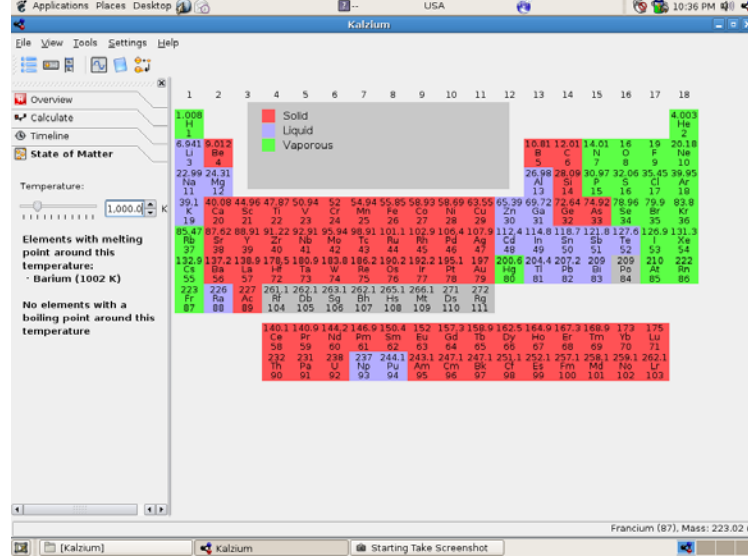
Applications Places Desktop
USA
10:36 PM
Kalzium
File View Tools Settings Help

Overview
Calculate
Timeline
State of Matter

Temperature:
1,000.0 K

Elements with melting point around this temperature:
- Barium (1002 K)

No elements with a boiling point around this temperature

Solid
Liquid
Vaporous

| 1 | 2 | 3 | 4 | 5 | 6 | 7 | 8 | 9 | 10 | 11 | 12 | 13 | 14 | 15 | 16 | 17 | 18 |
|---|---|---|---|---|---|---|---|---|---|---|---|---|---|---|---|---|---|
| 1.008 H 1 | | | | | | | | | | | | | | | | | 4.003 He 2 |
| 6.941 Li 3 | 9.012 Be 4 | | | | | | | | | | | 10.81 B 5 | 12.01 C 6 | 14.01 N 7 | 16 O 8 | 19 F 9 | 20.18 Ne 10 |
| 22.99 Na 11 | 24.31 Mg 12 | | | | | | | | | | | 26.98 Al 13 | 28.09 Si 14 | 30.97 P 15 | 32.06 S 16 | 35.45 Cl 17 | 39.95 Ar 18 |
| 39.1 K 19 | 40.08 Ca 20 | 44.96 Sc 21 | 47.87 Ti 22 | 50.94 V 23 | 52 Cr 24 | 54.94 Mn 25 | 55.85 Fe 26 | 58.93 Co 27 | 58.69 Ni 28 | 63.55 Cu 29 | 65.39 Zn 30 | 69.72 Ga 31 | 72.64 Ge 32 | 74.92 As 33 | 78.96 Se 34 | 79.9 Br 35 | 83.8 Kr 36 |
| 85.47 Rb 37 | 87.62 Sr 38 | 88.91 Y 39 | 91.22 Zr 40 | 92.91 Nb 41 | 95.94 Mo 42 | 98.91 Tc 43 | 101.1 Ru 44 | 102.9 Rh 45 | 106.4 Pd 46 | 107.9 Ag 47 | 112.4 Cd 48 | 114.8 In 49 | 118.7 Sn 50 | 121.8 Sb 51 | 127.6 Te 52 | 126.9 I 53 | 131.3 Xe 54 |
| 132.9 Cs 55 | 137.2 Ba 56 | 138.9 La 57 | 178.5 Hf 72 | 180.9 Ta 73 | 183.8 W 74 | 186.2 Re 75 | 190.2 Os 76 | 192.2 Ir 77 | 195.1 Pt 78 | 197 Au 79 | 200.6 Hg 80 | 204.4 Tl 81 | 207.2 Pb 82 | 209 Bi 83 | 209 Po 84 | 210 At 85 | 222 Rn 86 |
| 223 Fr 87 | 226 Ra 88 | 227 Ac 89 | 261.1 Rf 104 | 262.1 Db 105 | 263.1 Sg 106 | 264.1 Bh 107 | 265.1 Hs 108 | 266.1 Mt 109 | 271 Ds 110 | 272 Rg 111 | | | | | | | |

| 140.1 Ce 58 | 140.9 Pr 59 | 144.2 Nd 60 | 146.9 Pm 61 | 150.4 Sm 62 | 152 Eu 63 | 157.3 Gd 64 | 158.9 Tb 65 | 162.5 Dy 66 | 164.9 Ho 67 | 167.3 Er 68 | 168.9 Tm 69 | 173 Yb 70 | 175 Lu 71 |
|---|---|---|---|---|---|---|---|---|---|---|---|---|---|
| 232 Th 90 | 231 Pa 91 | 238 U 92 | 237 Np 93 | 244.1 Pu 94 | 243.1 Am 95 | 247.1 Cm 96 | 247.1 Bk 97 | 251.1 Cf 98 | 252.1 Es 99 | 257.1 Fm 100 | 258.1 Md 101 | 259.1 No 102 | 262.1 Lr 103 |

Francium (87), Mass: 223.02
[Kalzium]
Kalzium
Starting Take Screenshot